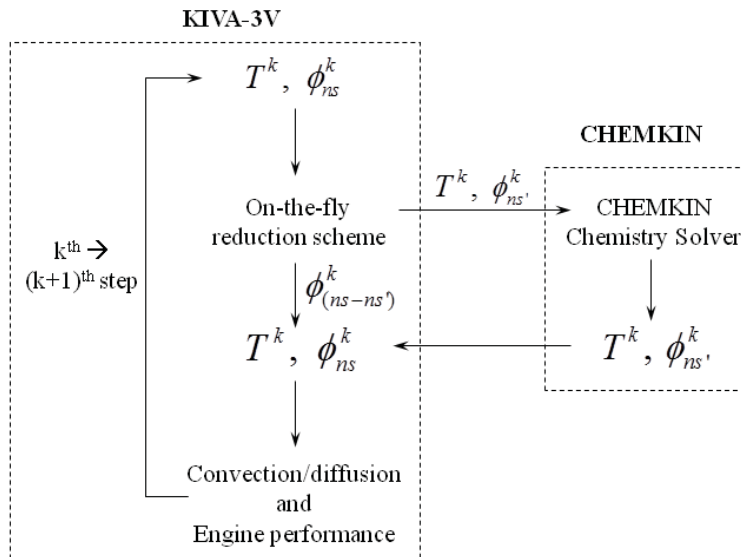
KIVA-3V

$T^k,\ \phi_{ns}^k$

On-the-fly reduction scheme

$T^k,\ \phi_{ns'}^k$

CHEMKIN

CHEMKIN Chemistry Solver

k$^{th}$ → (k+1)$^{th}$ step

$\phi_{(ns-ns')}^k$

$T^k,\ \phi_{ns}^k$

$T^k,\ \phi_{ns'}^k$

Convection/diffusion and Engine performance